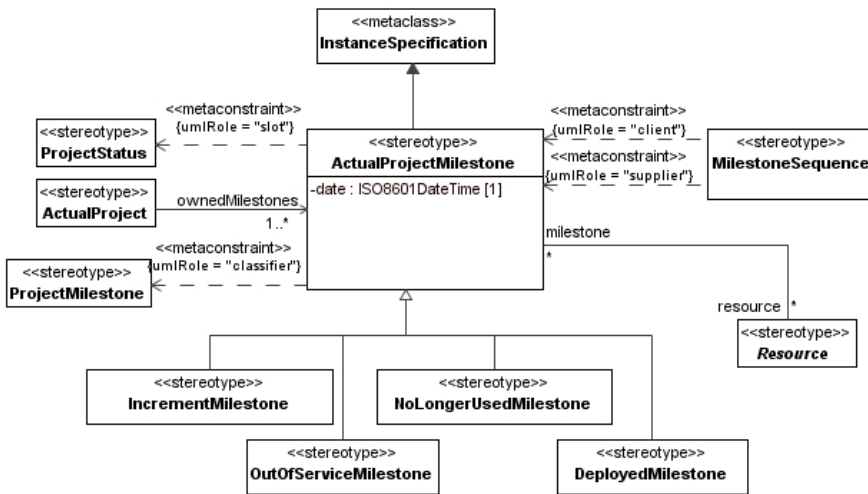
<<metaclass>>
InstanceSpecification

<<metaconstraint>>
{umlRole = "slot"}

<<stereotype>>
ProjectStatus

<<stereotype>>
ActualProjectMilestone
-date : ISO8601DateTime [1]

<<metaconstraint>>
{umlRole = "client"}

<<metaconstraint>>
{umlRole = "supplier"}

<<stereotype>>
MilestoneSequence

<<stereotype>>
ActualProject

ownedMilestones
1..*

<<metaconstraint>>
{umlRole = "classifier"}

<<stereotype>>
ProjectMilestone

milestone
*

resource *

<<stereotype>>
Resource

<<stereotype>>
IncrementMilestone

<<stereotype>>
NoLongerUsedMilestone

<<stereotype>>
OutOfServiceMilestone

<<stereotype>>
DeployedMilestone